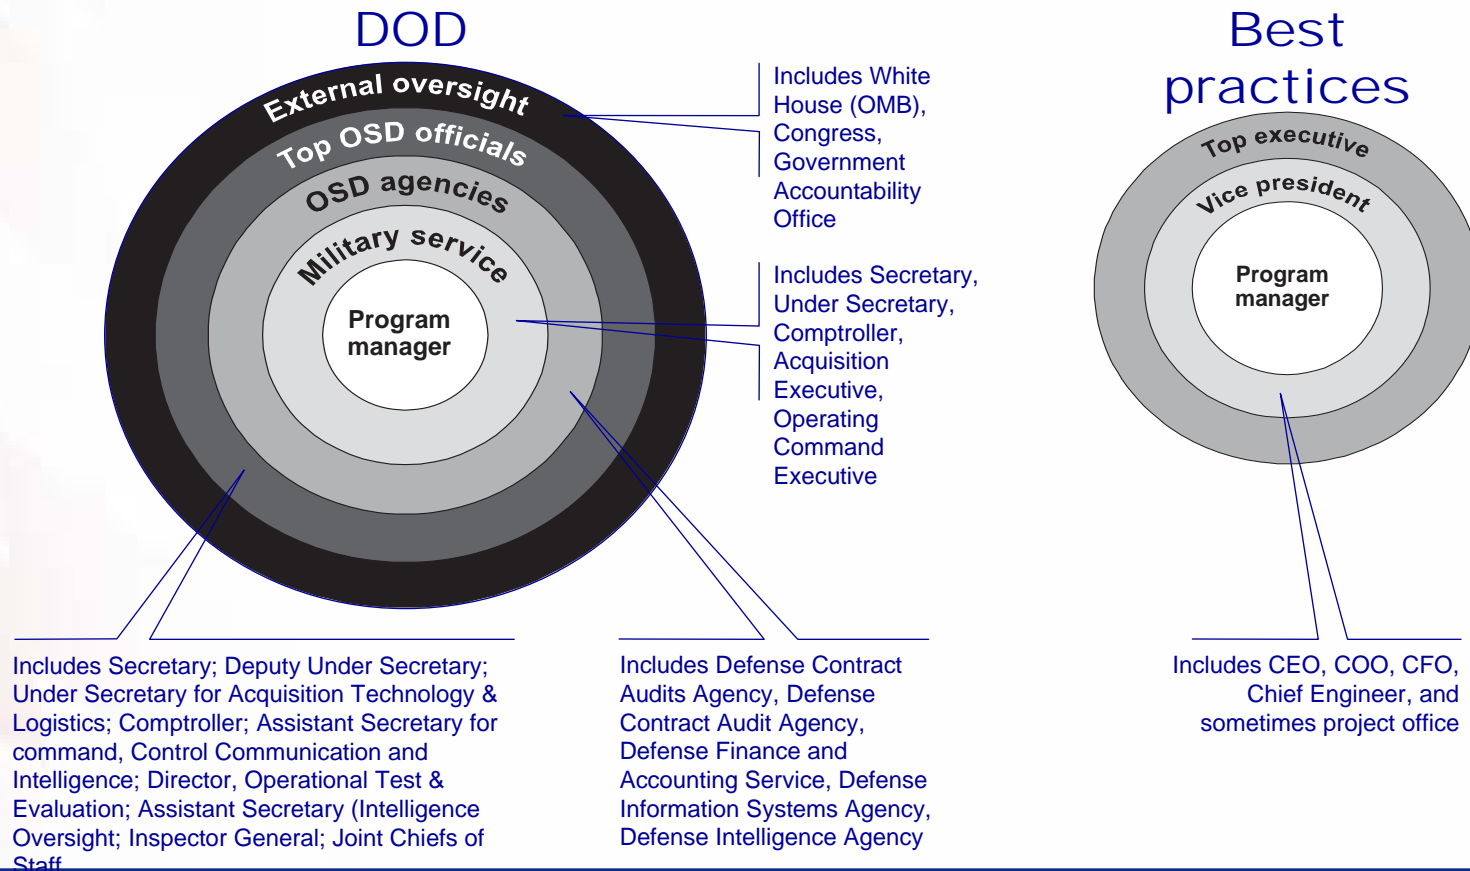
DOD

External oversight
Top OSD officials
OSD agencies
Military service
Program manager

Includes White House (OMB), Congress, Government Accountability Office

Includes Secretary, Under Secretary, Comptroller, Acquisition Executive, Operating Command Executive

Best practices

Top executive
Vice president
Program manager

Includes Secretary; Deputy Under Secretary; Under Secretary for Acquisition Technology & Logistics; Comptroller; Assistant Secretary for command, Control Communication and Intelligence; Director, Operational Test & Evaluation; Assistant Secretary (Intelligence Oversight; Inspector General; Joint Chiefs of Staff

Includes Defense Contract Audits Agency, Defense Contract Audit Agency, Defense Finance and Accounting Service, Defense Information Systems Agency, Defense Intelligence Agency

Includes CEO, COO, CFO, Chief Engineer, and sometimes project office